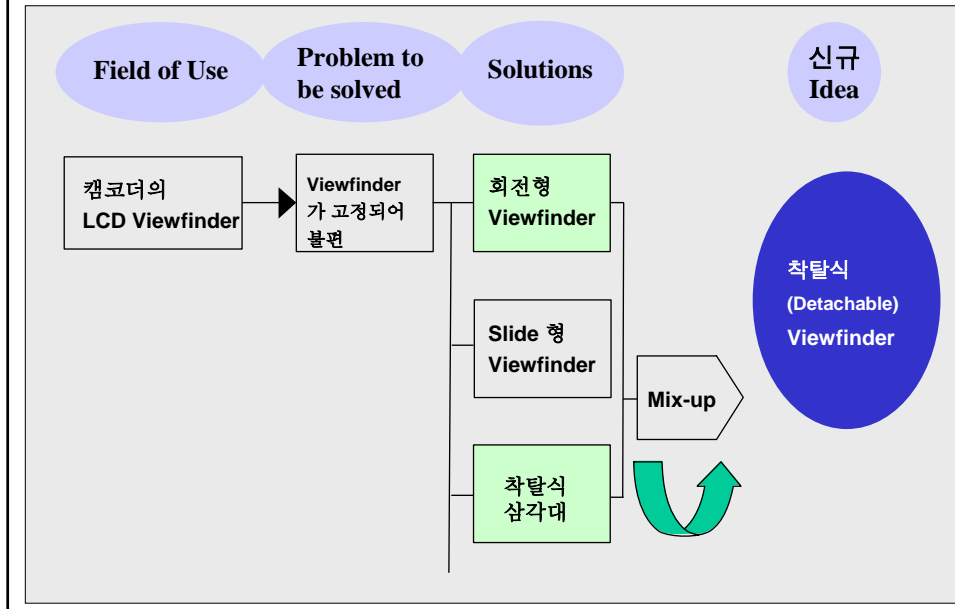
Field of Use

Problem to be solved

Solutions

신규 Idea

캠코더의 LCD Viewfinder

Viewfinder 가 고정되어 불편

회전형 Viewfinder

Slide 형 Viewfinder

착탈식 삼각대

Mix-up

착탈식 (Detachable) Viewfinder